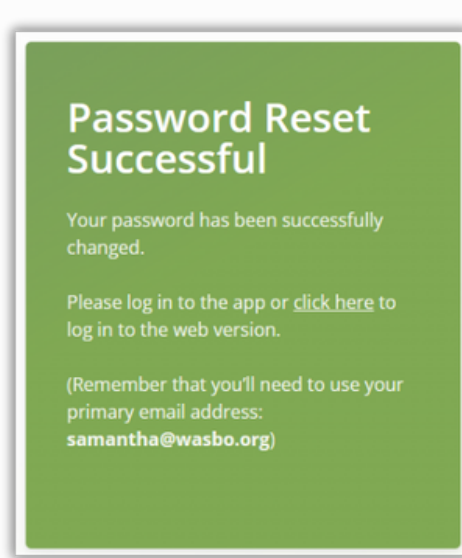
Password Reset Successful

Your password has been successfully changed.

Please log in to the app or click here to log in to the web version.

(Remember that you'll need to use your primary email address: samantha@wasbo.org)